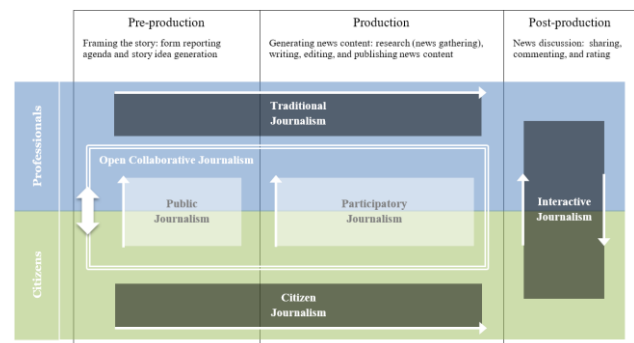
Pre-production

Framing the story: form reporting agenda and story idea generation

Production

Generating news content: research (news gathering), writing, editing, and publishing news content

Post-production

News discussion: sharing, commenting, and rating

Professionals

Citizens

Traditional Journalism

Open Collaborative Journalism

Public Journalism

Participatory Journalism

Interactive Journalism

Citizen Journalism